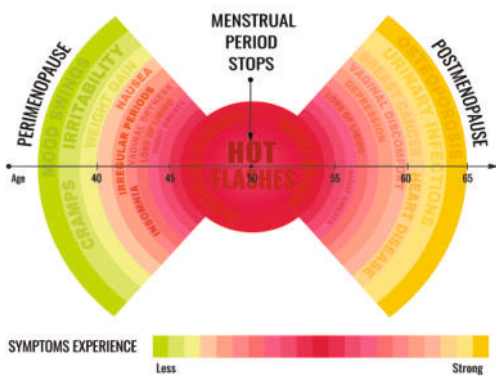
MENSTRUAL PERIOD STOPS

PERIMENOPAUSE

POSTMENOPAUSE

MOOD SWINGS
IRRITABILITY
WEIGHT GAIN
NAUSEA
CRAMPS
IRREGULAR PERIODS
INSOMNIA

HOT FLASHES

OSTEOPOROSIS
URINARY INFECTIONS
VAGINAL DISCOMFORT
DEPRESSION
HEART DISEASE

Age
40
45
50
55
60
65

SYMPTOMS EXPERIENCE
Less
Strong